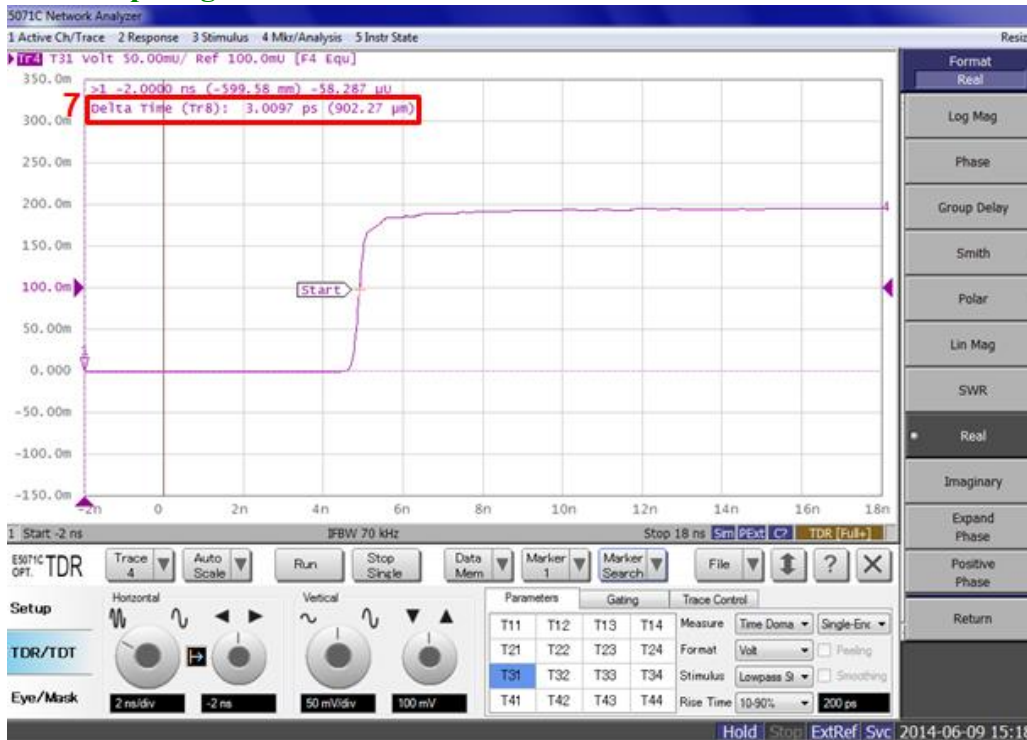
5071C Network Analyzer

1 Active Ch/Trace 2 Response 3 Stimulus 4 Mkr/Analysis 5 Instr State

Resiz

Tr4 T31 Volt 50.00mU/ Ref 100.0mU [F4 Equ]

>1 -2.0000 ns (-599.58 mm) -58.287 μU

7

Delta Time (Tr8): 3.0097 ps (902.27 μm)

350.0m
300.0m
250.0m
200.0m
150.0m
100.0m
50.00m
0.000
-50.00m
-100.0m
-150.0m

Start

4

-2n 0 2n 4n 6n 8n 10n 12n 14n 16n 18n

1 Start -2 ns IFBW 70 kHz Stop 18 ns Sim PExt C? TDR [Full+]

Format
Real

Log Mag

Phase

Group Delay

Smith

Polar

Lin Mag

SWR

Real

Imaginary

Expand Phase

Positive Phase

Return

E5071C OPT. TDR

Trace 4

Auto Scale

Run

Stop Single

Data Mem

Marker 1

Marker Search

File

?

Setup

TDR/TDT

Eye/Mask

Horizontal

2 ns/div

-2 ns

Vertical

50 mV/div

100 mV

Parameters Gating Trace Control

| T11 | T12 | T13 | T14 |
|---|---|---|---|
| T21 | T22 | T23 | T24 |
| T31 | T32 | T33 | T34 |
| T41 | T42 | T43 | T44 |

Measure Time Doma Single-Enc

Format Volt Peeling

Stimulus Lowpass St Smoothing

Rise Time 10-90% 200 ps

Hold Stop ExtRef Svc 2014-06-09 15:1